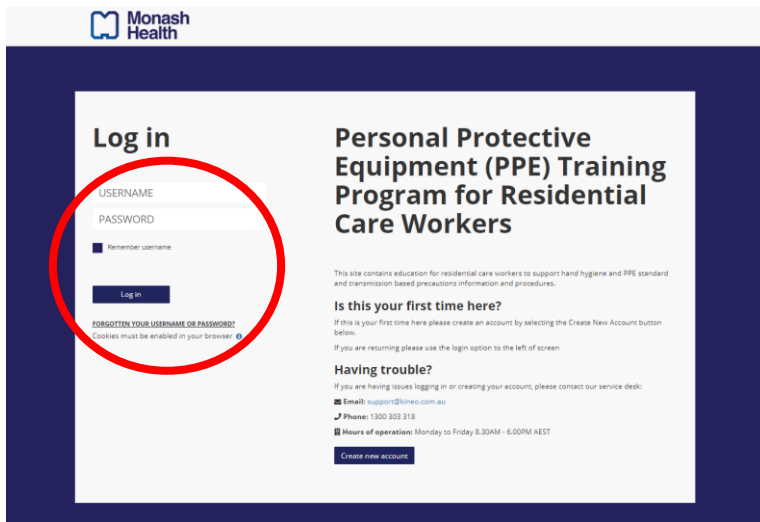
Monash Health

Log in

USERNAME

PASSWORD

Remember username

Log in

FORGOTTEN YOUR USERNAME OR PASSWORD?

Cookies must be enabled in your browser

Personal Protective Equipment (PPE) Training Program for Residential Care Workers

This site contains education for residential care workers to support hand hygiene and PPE standard and transmission based precautions information and procedures.

Is this your first time here?

If this is your first time here please create an account by selecting the Create New Account button below.

If you are returning please use the login option to the left of screen

Having trouble?

If you are having issues logging in or creating your account, please contact our service desk:

Email: support@kineo.com.au

Phone: 1300 303 318

Hours of operation: Monday to Friday 8.30AM - 6.00PM AEST

Create new account